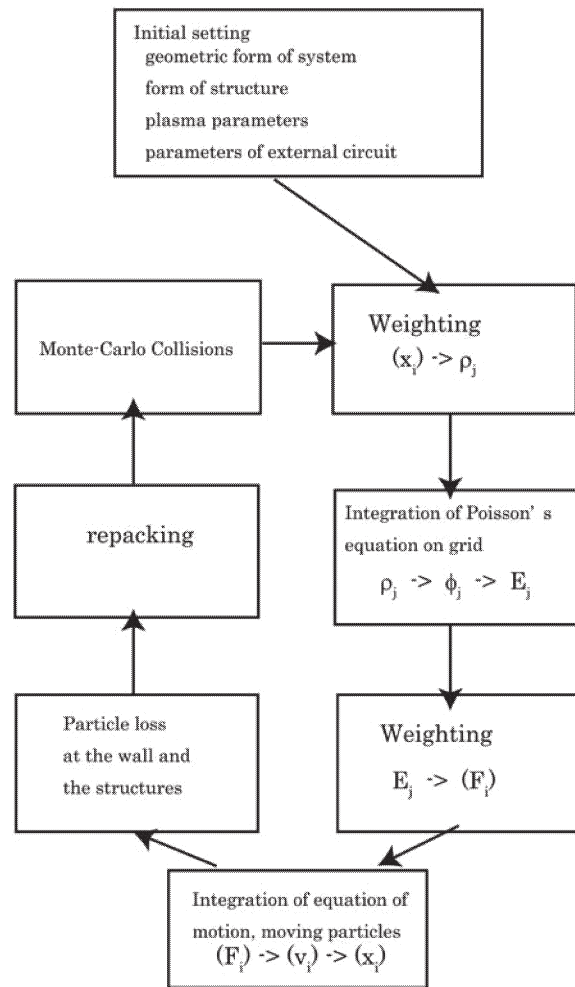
Initial setting
geometric form of system
form of structure
plasma parameters
parameters of external circuit

Monte-Carlo Collisions

Weighting
$(x_i)$ -> $\rho_j$

repacking

Integration of Poisson' s equation on grid
$\rho_j$ -> $\phi_j$ -> $E_j$

Particle loss at the wall and the structures

Weighting
$E_j$ -> $(F_i)$

Integration of equation of motion, moving particles
$(F_i)$ -> $(v_i)$ -> $(x_i)$